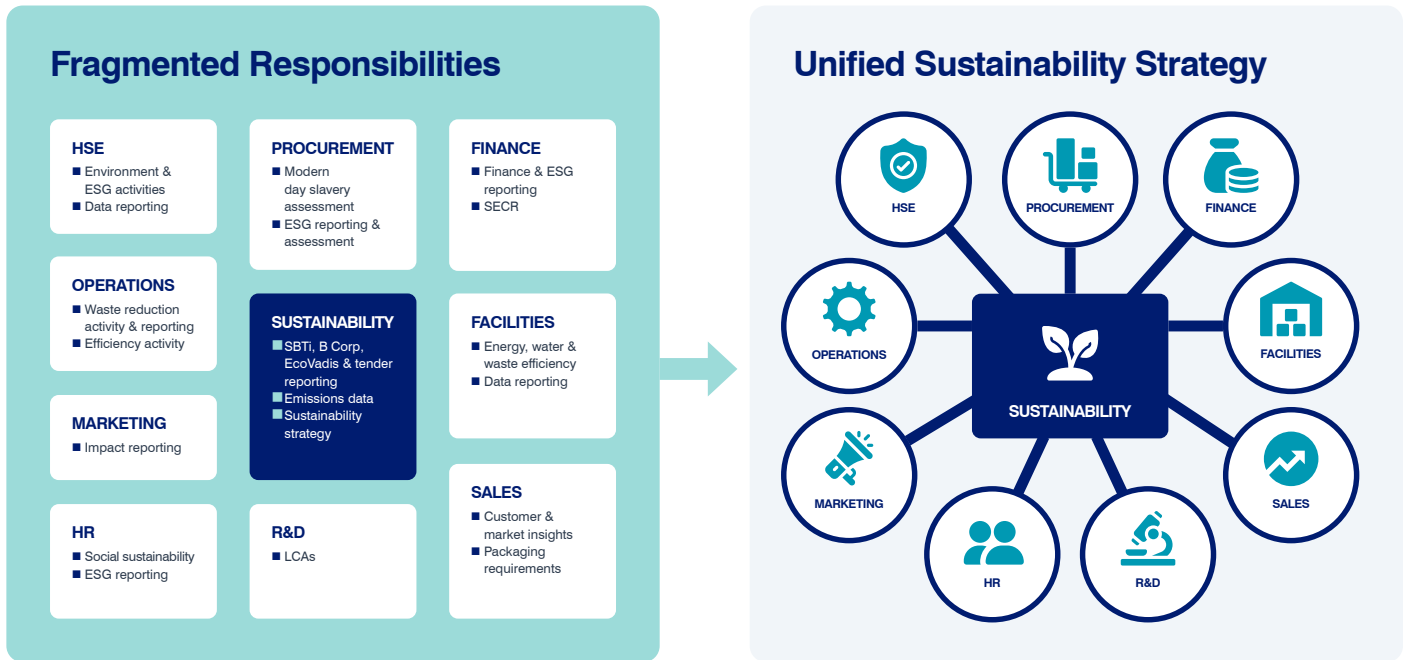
Fragmented Responsibilities

HSE
■ Environment & ESG activities
■ Data reporting

PROCUREMENT
■ Modern day slavery assessment
■ ESG reporting & assessment

FINANCE
■ Finance & ESG reporting
■ SECR

OPERATIONS
■ Waste reduction activity & reporting
■ Efficiency activity

SUSTAINABILITY
■ SBTi, B Corp, EcoVadis & tender reporting
■ Emissions data
■ Sustainability strategy

FACILITIES
■ Energy, water & waste efficiency
■ Data reporting

MARKETING
■ Impact reporting

SALES
■ Customer & market insights
■ Packaging requirements

HR
■ Social sustainability
■ ESG reporting

R&D
■ LCAs

Unified Sustainability Strategy

HSE
PROCUREMENT
FINANCE
OPERATIONS
SUSTAINABILITY
FACILITIES
MARKETING
SALES
HR
R&D